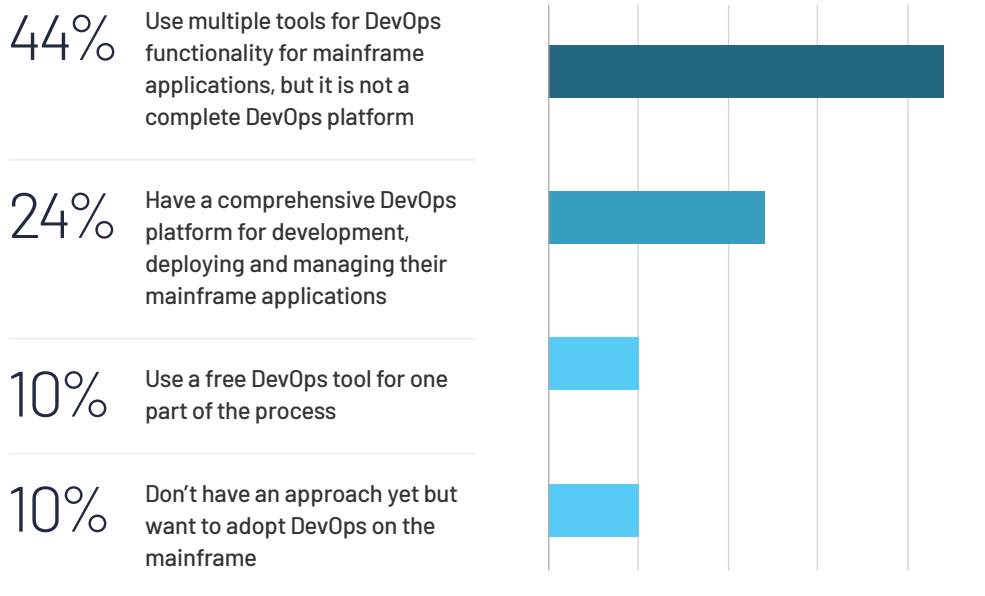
44% Use multiple tools for DevOps functionality for mainframe applications, but it is not a complete DevOps platform

24% Have a comprehensive DevOps platform for development, deploying and managing their mainframe applications

10% Use a free DevOps tool for one part of the process

10% Don’t have an approach yet but want to adopt DevOps on the mainframe